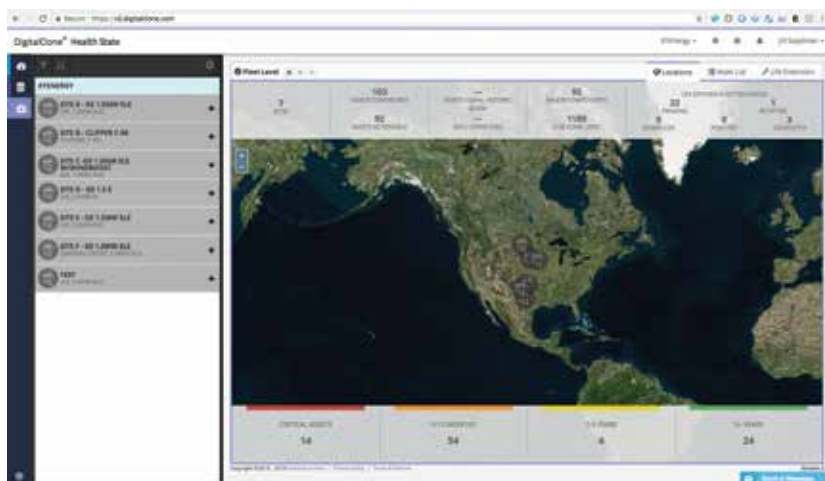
Secure https://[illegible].digitalclone.com

DigitalClone® Health State

SYNERGY

DTS 0 - GE 1.5SXM SLE

DTS B - CLIPPER C-96

DTS C - GE 1.5SXM SLE

DTS D - GE 1.5 S

DTS E - GE 1.5SXM SLE

DTS F - GE 1.5SXM SLE

TEST

Fleet Level

Locations

Asset List

Life Overview

7

103

92

1180

22

0

0

3

1

CRITICAL ASSETS

14

54

4

24